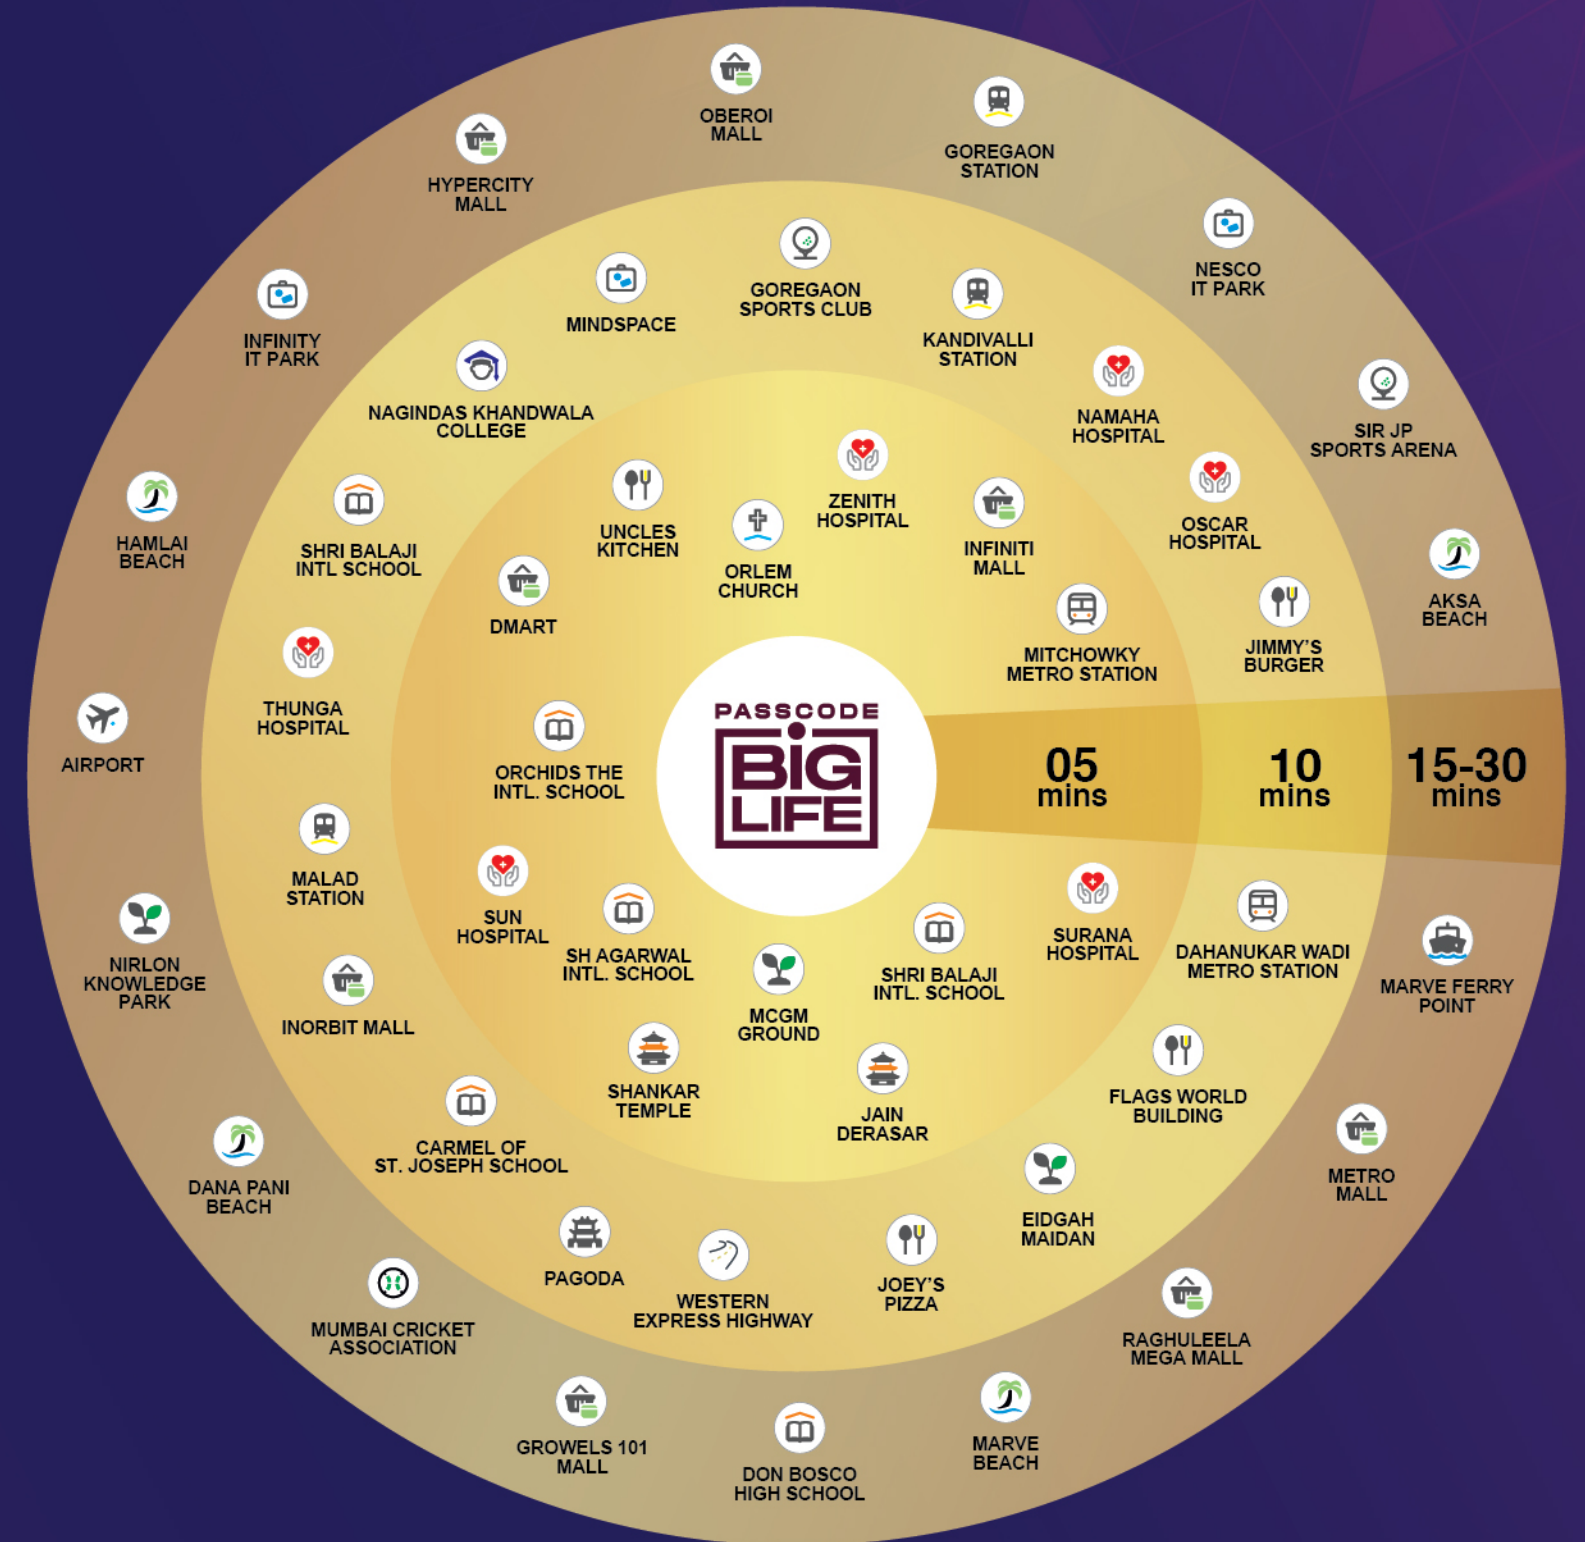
OBEROI MALL

GOREGAON STATION

HYPERCITY MALL

NESCO IT PARK

GOREGAON SPORTS CLUB

MINDSPACE

KANDIVALLI STATION

INFINITY IT PARK

SIR JP SPORTS ARENA

NAGINDAS KHANDWALA COLLEGE

NAMAHA HOSPITAL

ZENITH HOSPITAL

UNCLES KITCHEN

OSCAR HOSPITAL

HAMLAI BEACH

SHRI BALAJI INTL SCHOOL

INFINITI MALL

ORLEM CHURCH

AKSA BEACH

DMART

MITCHOWKY METRO STATION

JIMMY'S BURGER

THUNGA HOSPITAL

PASSCODE BIG LIFE

AIRPORT

ORCHIDS THE INTL. SCHOOL

05 mins

10 mins

15-30 mins

MALAD STATION

SURANA HOSPITAL

SUN HOSPITAL

DAHANUKAR WADI METRO STATION

NIRLON KNOWLEDGE PARK

SH AGARWAL INTL. SCHOOL

SHRI BALAJI INTL. SCHOOL

MARVE FERRY POINT

MCGM GROUND

INORBIT MALL

SHANKAR TEMPLE

FLAGS WORLD BUILDING

JAIN DERASAR

CARMEL OF ST. JOSEPH SCHOOL

METRO MALL

DANA PANI BEACH

EIDGAH MAIDAN

PAGODA

JOEY'S PIZZA

WESTERN EXPRESS HIGHWAY

MUMBAI CRICKET ASSOCIATION

RAGHULEELA MEGA MALL

GROWELS 101 MALL

MARVE BEACH

DON BOSCO HIGH SCHOOL